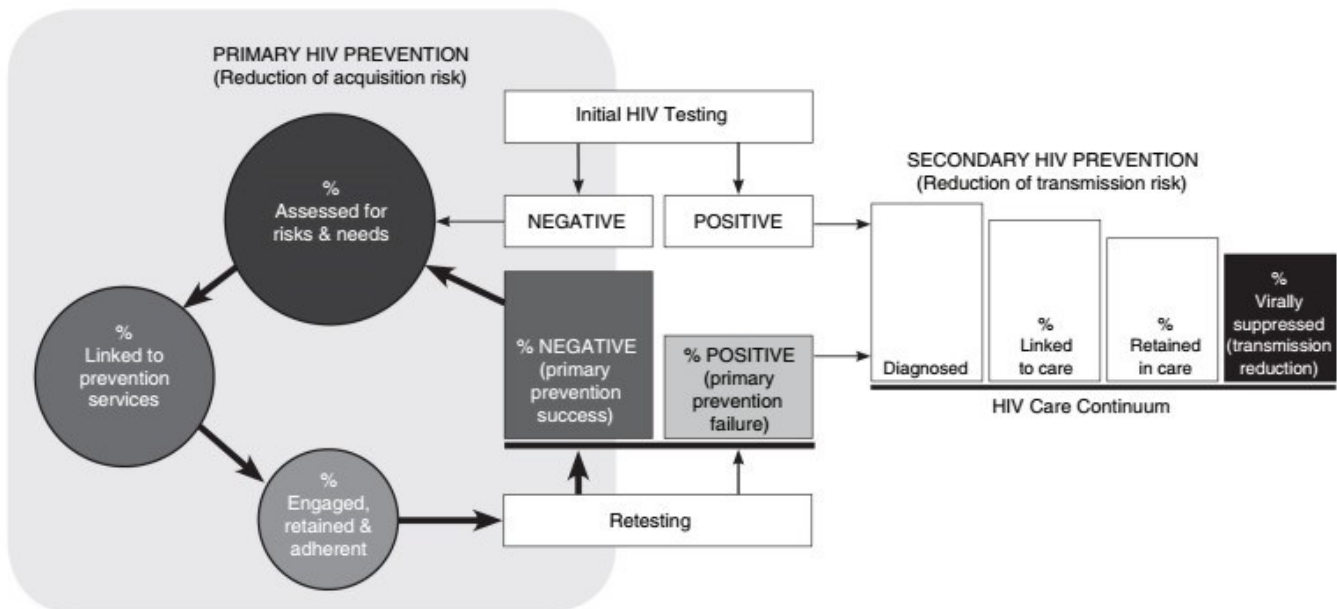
PRIMARY HIV PREVENTION
(Reduction of acquisition risk)

Initial HIV Testing

SECONDARY HIV PREVENTION
(Reduction of transmission risk)

%
Assessed for risks & needs

NEGATIVE

POSITIVE

%
Linked to prevention services

% NEGATIVE
(primary prevention success)

% POSITIVE
(primary prevention failure)

Diagnosed

%
Linked to care

%
Retained in care

%
Virally suppressed (transmission reduction)

HIV Care Continuum

%
Engaged, retained & adherent

Retesting